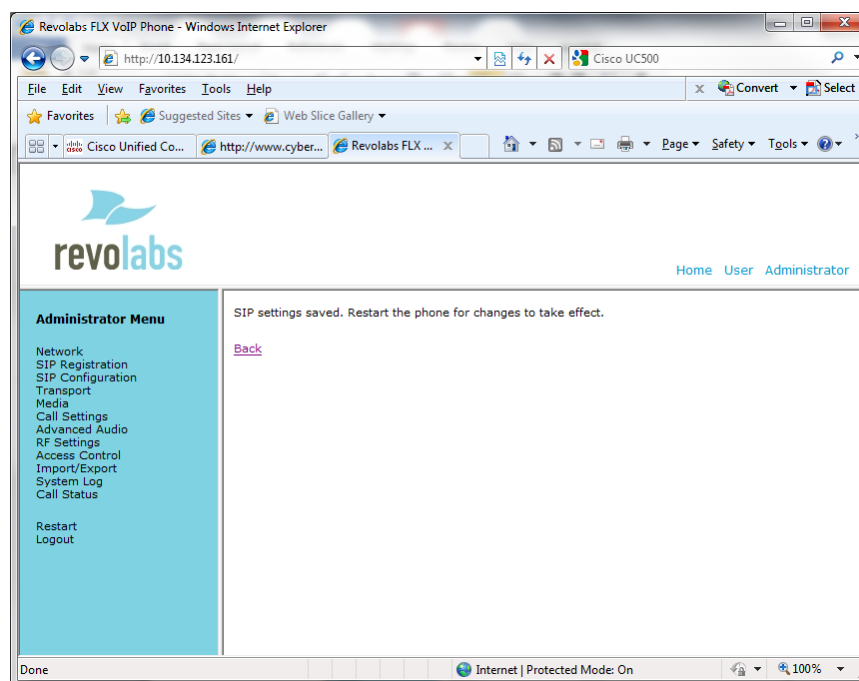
Revolabs FLX VoIP Phone - Windows Internet Explorer

http://10.134.123.161/

Cisco UC500

File Edit View Favorites Tools Help

Convert Select

Favorites Suggested Sites Web Slice Gallery

Cisco Unified Co... http://www.cyber... Revolabs FLX ...

Page Safety Tools

revolabs

Home User Administrator

Administrator Menu

Network
SIP Registration
SIP Configuration
Transport
Media
Call Settings
Advanced Audio
RF Settings
Access Control
Import/Export
System Log
Call Status

Restart
Logout

SIP settings saved. Restart the phone for changes to take effect.

Back

Done

Internet | Protected Mode: On

100%